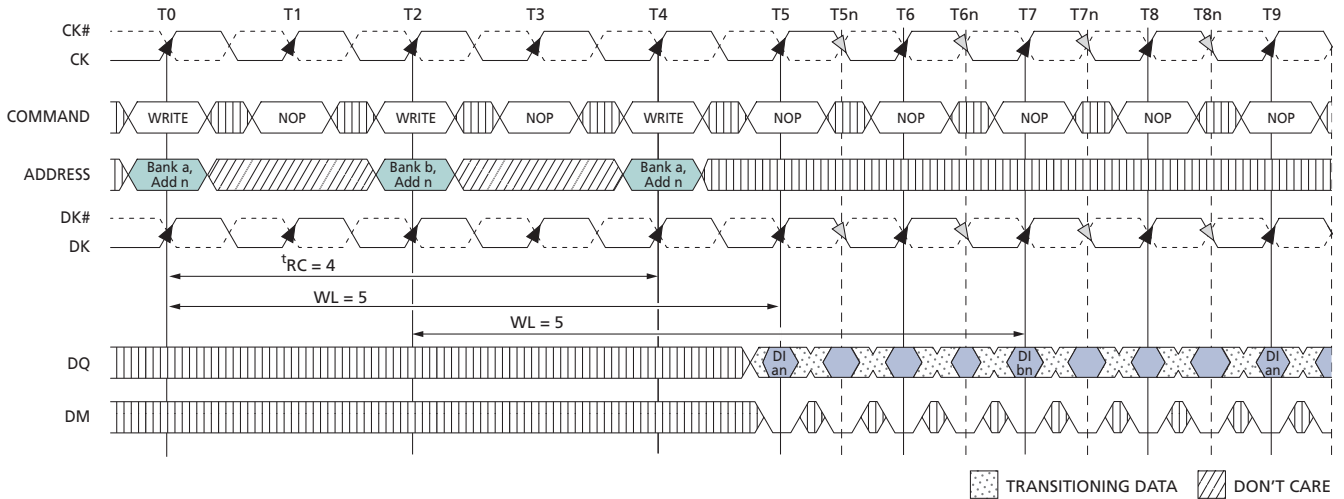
T0 T1 T2 T3 T4 T5 T5n T6 T6n T7 T7n T8 T8n T9

CK#
CK

COMMAND WRITE NOP WRITE NOP WRITE NOP NOP NOP NOP NOP

ADDRESS Bank a, Add n Bank b, Add n Bank a, Add n

DK#
DK

$^{t}RC = 4$

WL = 5

WL = 5

DQ DI an DI bn DI an

DM

TRANSITIONING DATA DON'T CARE